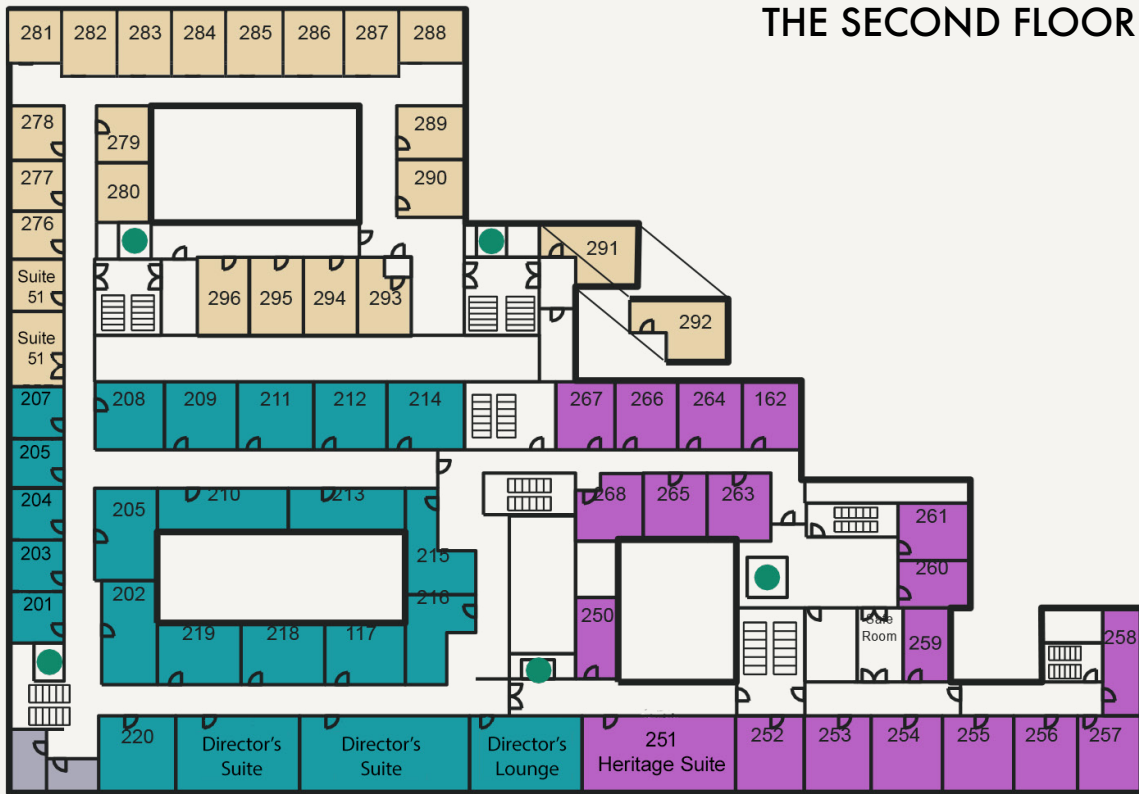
THE SECOND FLOOR

281 282 283 284 285 286 287 288

278 279 289
277 280 290
276

291

Suite 51 296 295 294 293

Suite 51 292

207 208 209 211 212 214 267 266 264 162

205 210 213 268 265 263

204 205 261

203 215 260

216

201 202 219 218 117 250 Safe Room 259 258

220 Director's Suite Director's Suite Director's Lounge 251 Heritage Suite 252 253 254 255 256 257